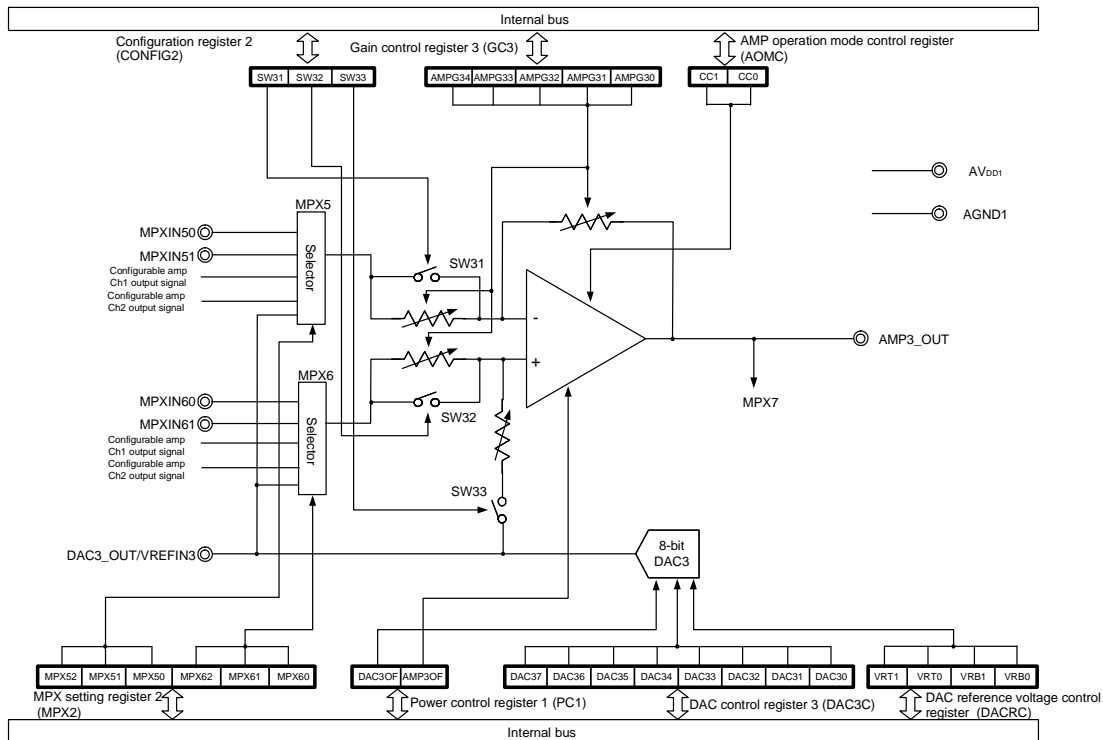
Internal bus

Configuration register 2 (CONFIG2)

| SW31 | SW32 | SW33 |
|---|---|---|

Gain control register 3 (GC3)

| AMPG34 | AMPG33 | AMPG32 | AMPG31 | AMPG30 |
|---|---|---|---|---|

AMP operation mode control register (AOMC)

| CC1 | CC0 |
|---|---|

AV$_{DD1}$

AGND1

MPX5

MPXIN50

MPXIN51

Configurable amp Ch1 output signal

Configurable amp Ch2 output signal

Selector

SW31

-

+

AMP3_OUT

MPX7

MPX6

MPXIN60

MPXIN61

Configurable amp Ch1 output signal

Configurable amp Ch2 output signal

Selector

SW32

SW33

DAC3_OUT/VREFIN3

8-bit DAC3

| MPX52 | MPX51 | MPX50 | MPX62 | MPX61 | MPX60 |
|---|---|---|---|---|---|

| DAC3OF | AMP3OF |
|---|---|

| DAC37 | DAC36 | DAC35 | DAC34 | DAC33 | DAC32 | DAC31 | DAC30 |
|---|---|---|---|---|---|---|---|

| VRT1 | VRT0 | VRB1 | VRB0 |
|---|---|---|---|

MPX setting register 2 (MPX2)

Power control register 1 (PC1)

DAC control register 3 (DAC3C)

DAC reference voltage control register (DACRC)

Internal bus